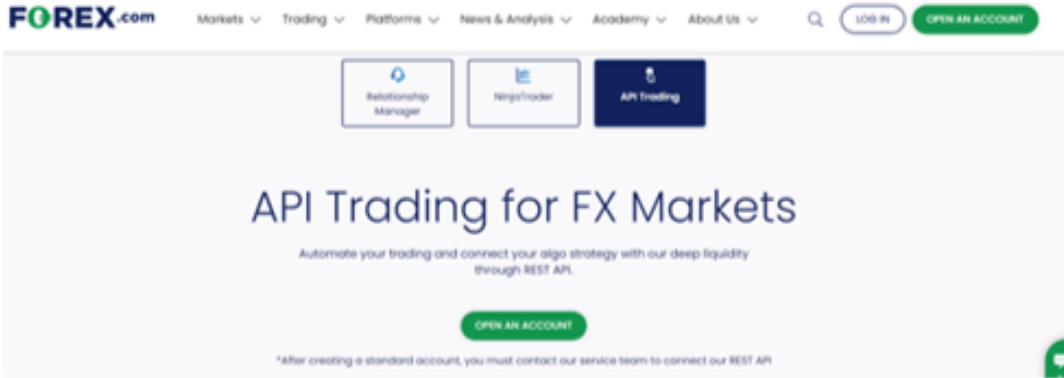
FOREX.com Markets Trading Platforms News & Analysis Academy About Us LOG IN OPEN AN ACCOUNT

Relationship Manager

NinjaTrader

API Trading

API Trading for FX Markets

Automate your trading and connect your algo strategy with our deep liquidity through REST API.

OPEN AN ACCOUNT

*After creating a standard account, you must contact our service team to connect our REST API